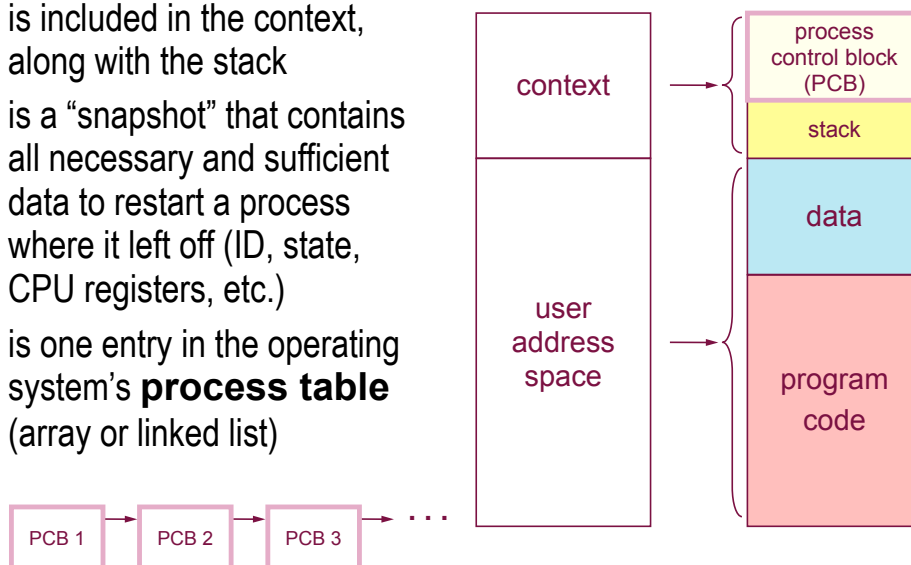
is included in the context, along with the stack

is a “snapshot” that contains all necessary and sufficient data to restart a process where it left off (ID, state, CPU registers, etc.)

is one entry in the operating system’s **process table** (array or linked list)

PCB 1 PCB 2 PCB 3 . . .

context

user address space

process control block (PCB)

stack

data

program code